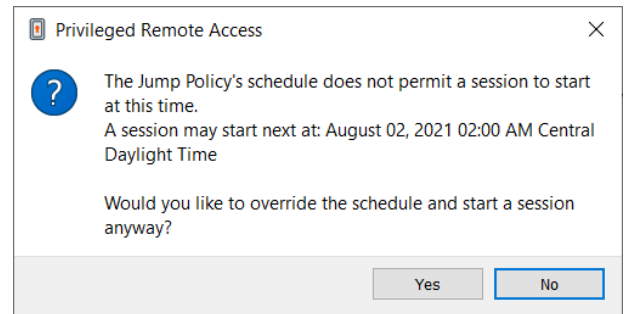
Privileged Remote Access

The Jump Policy's schedule does not permit a session to start at this time.
A session may start next at: August 02, 2021 02:00 AM Central Daylight Time

Would you like to override the schedule and start a session anyway?

Yes No